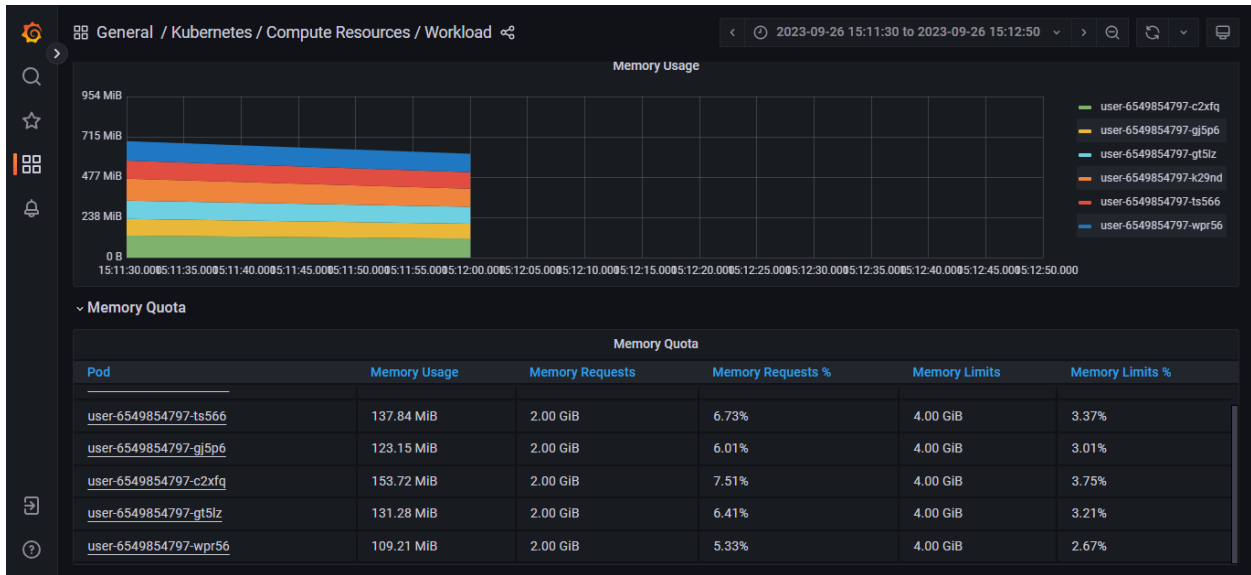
General / Kubernetes / Compute Resources / Workload

2023-09-26 15:11:30 to 2023-09-26 15:12:50

Memory Usage

954 MiB
715 MiB
477 MiB
238 MiB
0 B

15:11:30.000 15:11:35.000 15:11:40.000 15:11:45.000 15:11:50.000 15:11:55.000 15:12:00.000 15:12:05.000 15:12:10.000 15:12:15.000 15:12:20.000 15:12:25.000 15:12:30.000 15:12:35.000 15:12:40.000 15:12:45.000 15:12:50.000

user-6549854797-c2xfq
user-6549854797-gj5p6
user-6549854797-gt5lz
user-6549854797-k29nd
user-6549854797-ts566
user-6549854797-wpr56

Memory Quota

Memory Quota

| Pod | Memory Usage | Memory Requests | Memory Requests % | Memory Limits | Memory Limits % |
|---|---|---|---|---|---|
| user-6549854797-ts566 | 137.84 MiB | 2.00 GiB | 6.73% | 4.00 GiB | 3.37% |
| user-6549854797-gj5p6 | 123.15 MiB | 2.00 GiB | 6.01% | 4.00 GiB | 3.01% |
| user-6549854797-c2xfq | 153.72 MiB | 2.00 GiB | 7.51% | 4.00 GiB | 3.75% |
| user-6549854797-gt5lz | 131.28 MiB | 2.00 GiB | 6.41% | 4.00 GiB | 3.21% |
| user-6549854797-wpr56 | 109.21 MiB | 2.00 GiB | 5.33% | 4.00 GiB | 2.67% |